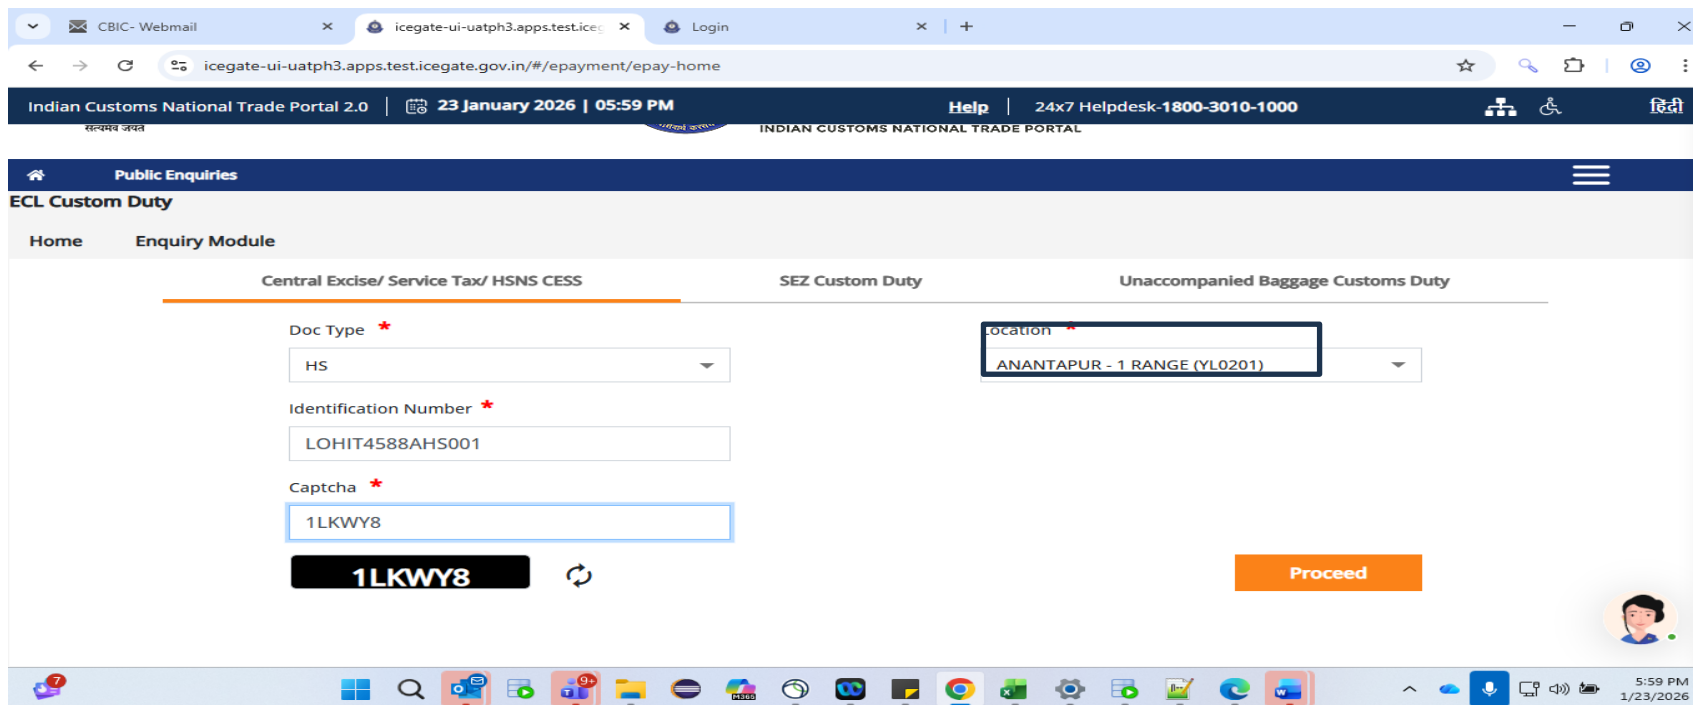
CBIC- Webmail
icegate-ui-uatph3.apps.test.iceg
Login

icegate-ui-uatph3.apps.test.icegate.gov.in/#/epayment/epay-home

Indian Customs National Trade Portal 2.0 | 23 January 2026 | 05:59 PM
Help | 24x7 Helpdesk-1800-3010-1000
हिंदी

सत्यमेव जयते
INDIAN CUSTOMS NATIONAL TRADE PORTAL

Public Enquiries

ECL Custom Duty

Home
Enquiry Module

Central Excise/ Service Tax/ HSNS CESS
SEZ Custom Duty
Unaccompanied Baggage Customs Duty

Doc Type *
HS

Identification Number *
LOHIT4588AHS001

Captcha *
1LKWY8

1LKWY8

Location *
ANANTAPUR - 1 RANGE (YL0201)

Proceed

7
9+
5:59 PM
1/23/2026